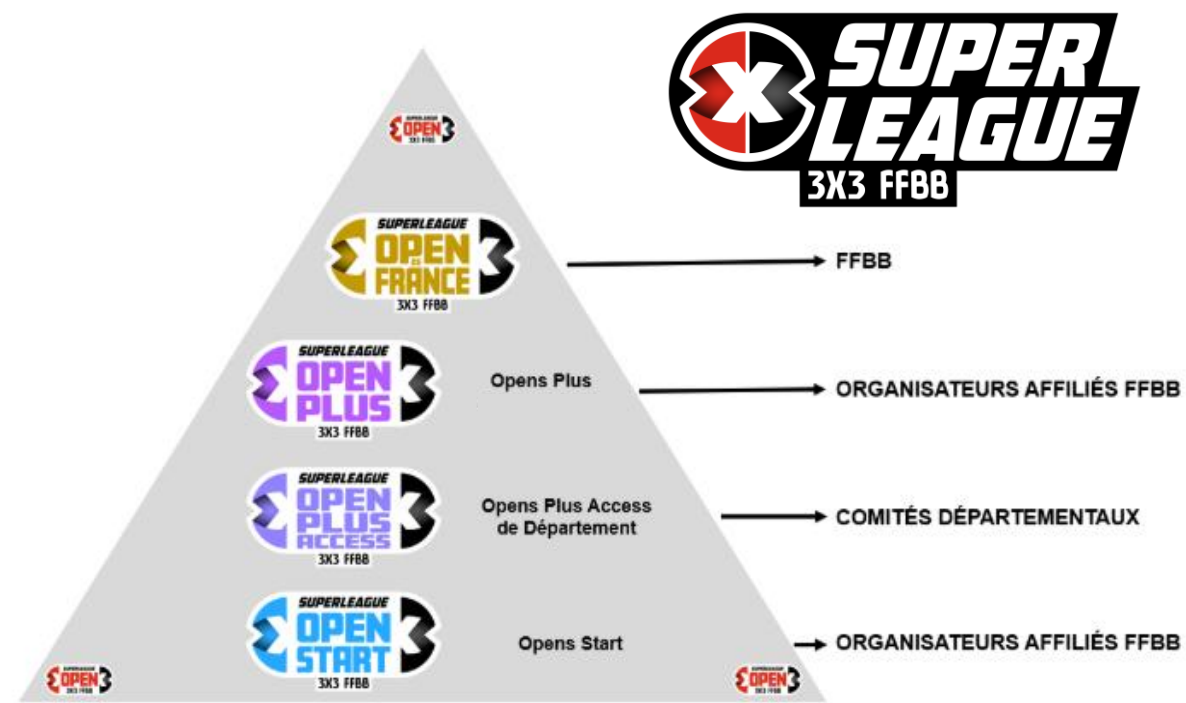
SUPER LEAGUE 3X3 FFBB

SUPERLEAGUE OPEN 3X3 FFBB

SUPERLEAGUE OPEN DE FRANCE 3X3 FFBB

FFBB

SUPERLEAGUE OPEN PLUS 3X3 FFBB

Opens Plus

ORGANISATEURS AFFILIÉS FFBB

SUPERLEAGUE OPEN PLUS ACCESS 3X3 FFBB

Opens Plus Access de Département

COMITÉS DÉPARTEMENTAUX

SUPERLEAGUE OPEN START 3X3 FFBB

Opens Start

ORGANISATEURS AFFILIÉS FFBB

SUPERLEAGUE OPEN 3X3 FFBB

SUPERLEAGUE OPEN 3X3 FFBB